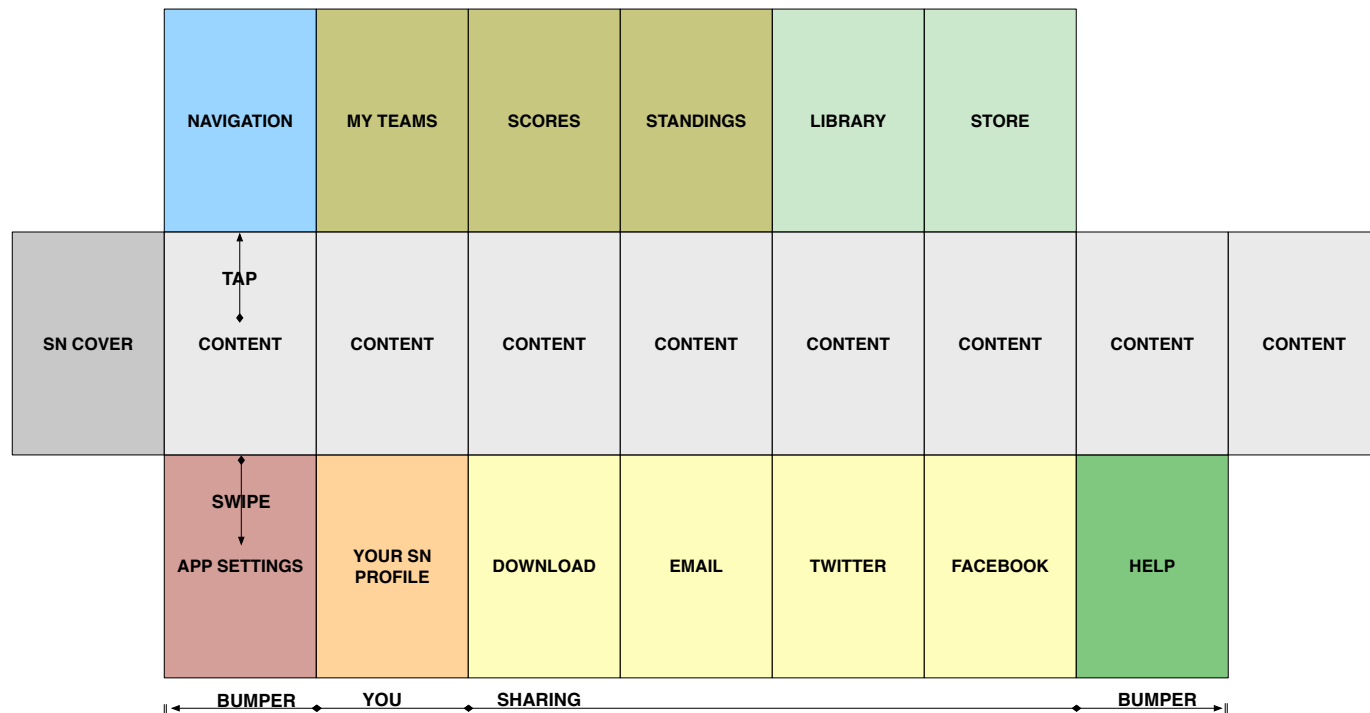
| | NAVIGATION | MY TEAMS | SCORES | STANDINGS | LIBRARY | STORE | | |
|---|---|---|---|---|---|---|---|---|
| SN COVER | TAP CONTENT | CONTENT | CONTENT | CONTENT | CONTENT | CONTENT | CONTENT | CONTENT |
| | SWIPE APP SETTINGS | YOUR SN PROFILE | DOWNLOAD | EMAIL | TWITTER | FACEBOOK | HELP | |

BUMPER YOU SHARING BUMPER